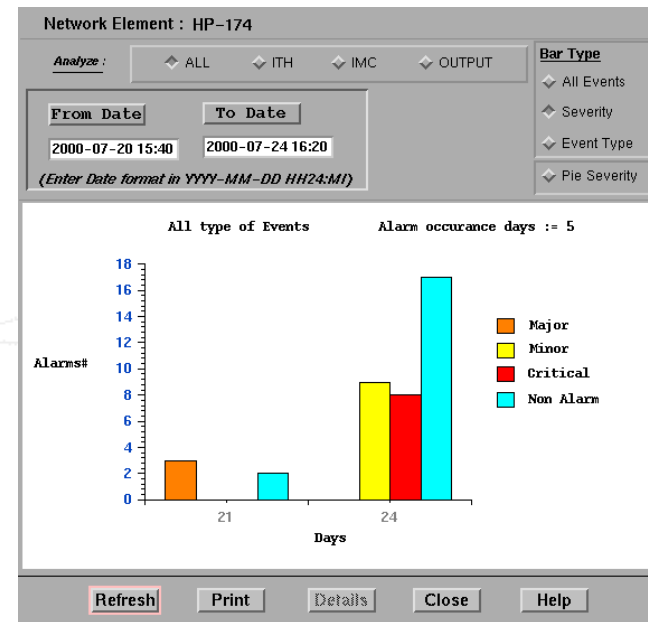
Network Element : HP-174

Analyze : ALL ITH IMC OUTPUT

Bar Type
All Events
Severity
Event Type
Pie Severity

From Date
2000-07-20 15:40
To Date
2000-07-24 16:20
(Enter Date format in YYYY-MM-DD HH24:MI)

All type of Events Alarm occurance days := 5

Alarms#

18
16
14
12
10
8
6
4
2
0

21 24
Days

Major
Minor
Critical
Non Alarm

Refresh Print Details Close Help